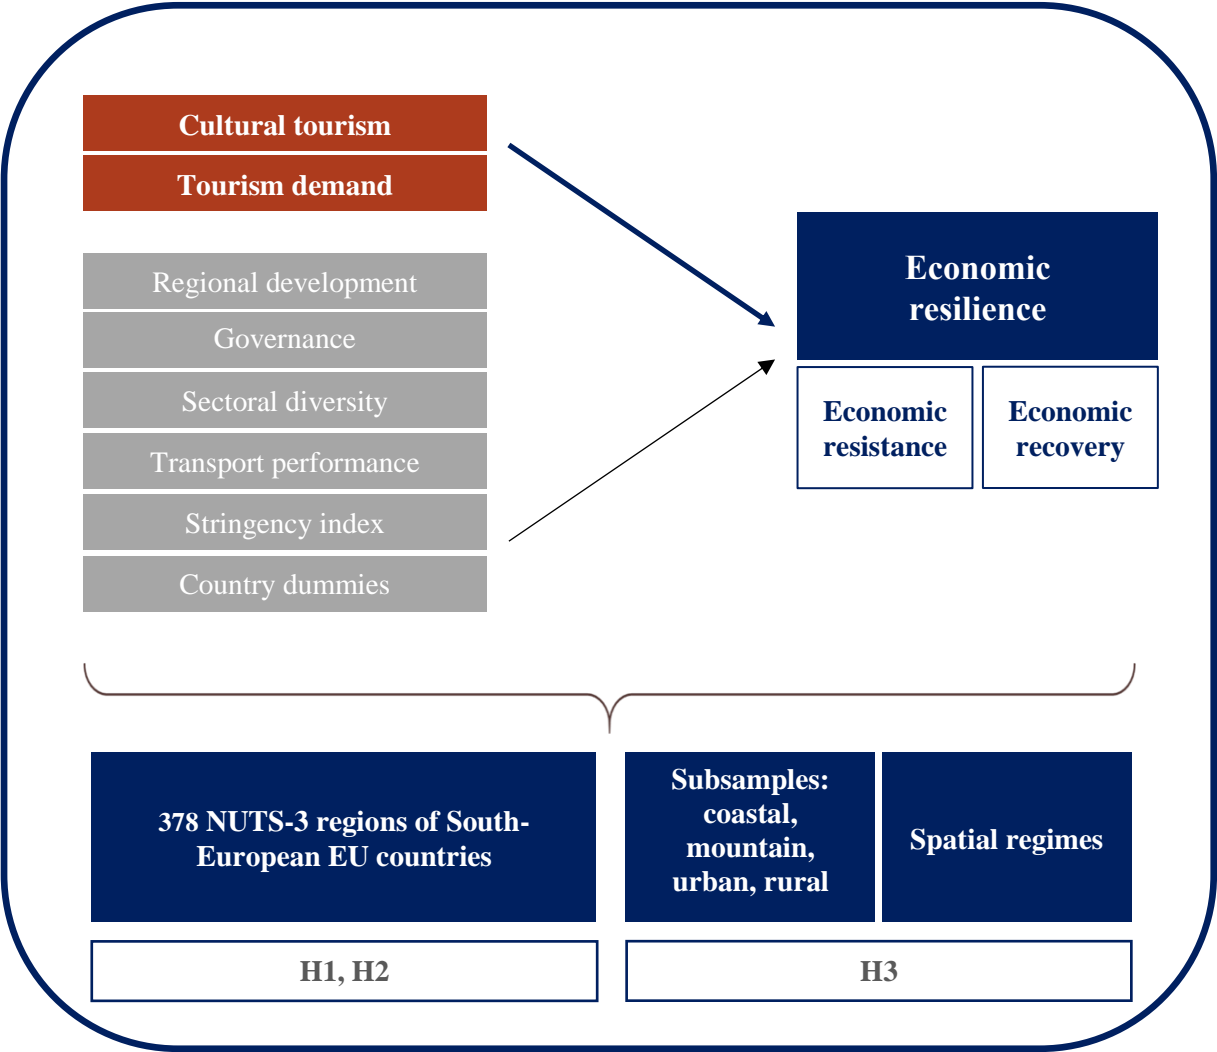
Cultural tourism

Tourism demand

Regional development

Governance

Sectoral diversity

Transport performance

Stringency index

Country dummies

Economic resilience

Economic resistance

Economic recovery

378 NUTS-3 regions of South-European EU countries

Subsamples: coastal, mountain, urban, rural

Spatial regimes

H1, H2

H3